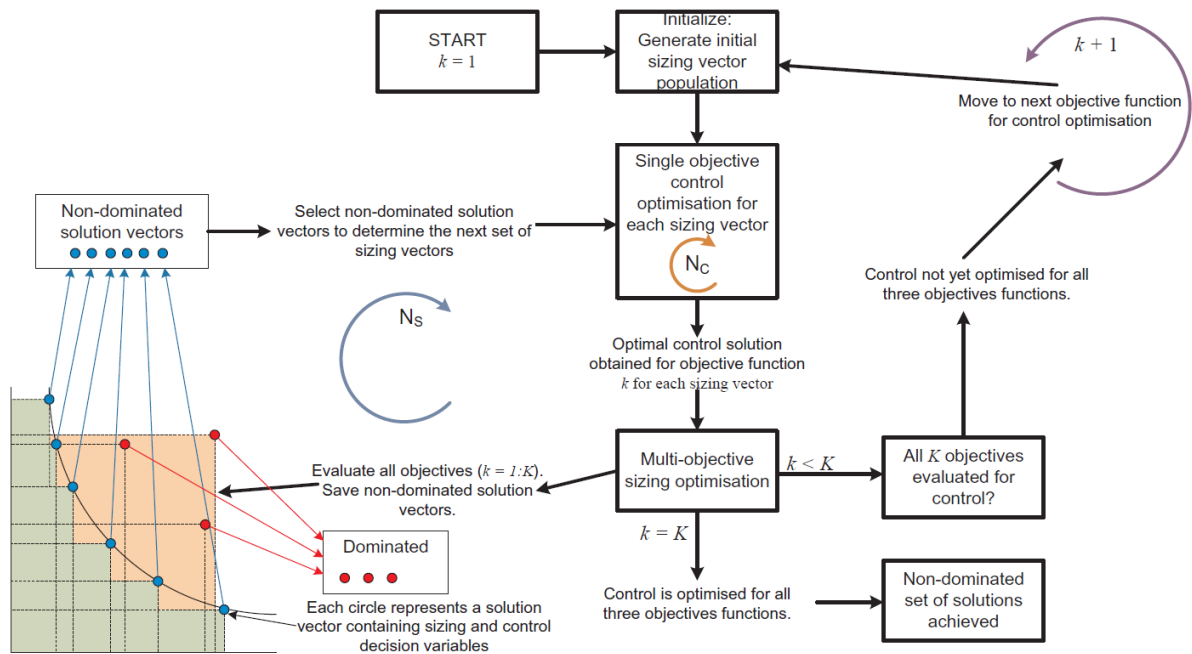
START
$k = 1$

Initialize:
Generate initial sizing vector population

$k + 1$

Move to next objective function for control optimisation

Non-dominated solution vectors

Select non-dominated solution vectors to determine the next set of sizing vectors

Single objective control optimisation for each sizing vector

$N_C$

$N_S$

Control not yet optimised for all three objectives functions.

Optimal control solution obtained for objective function $k$ for each sizing vector

Evaluate all objectives ($k = 1{:}K$). Save non-dominated solution vectors.

Multi-objective sizing optimisation

$k < K$

All $K$ objectives evaluated for control?

Dominated

$k = K$

Each circle represents a solution vector containing sizing and control decision variables

Control is optimised for all three objectives functions.

Non-dominated set of solutions achieved